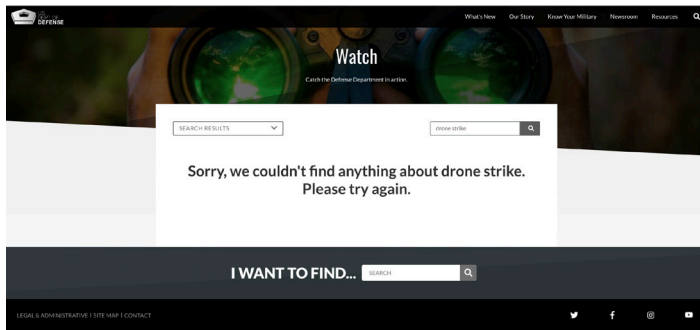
U.S. DEPARTMENT OF DEFENSE

What's New Our Story Know Your Military Newsroom Resources

Watch

Catch the Defense Department in action.

SEARCH RESULTS

drone strike

Sorry, we couldn't find anything about drone strike. Please try again.

I WANT TO FIND...

SEARCH

LEGAL & ADMINISTRATIVE | SITE MAP | CONTACT